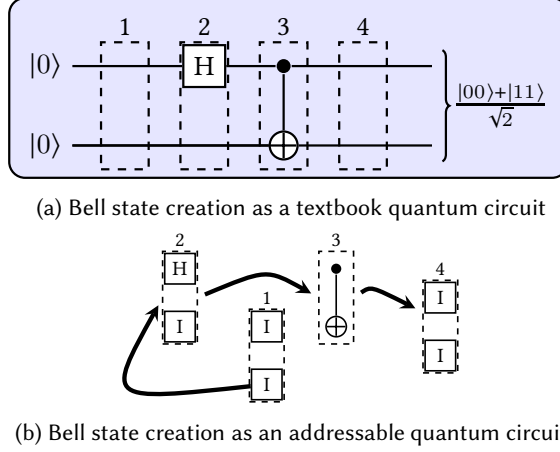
1 2 3 4

$|0\rangle$ H

$|0\rangle$

$\frac{|00\rangle+|11\rangle}{\sqrt{2}}$

(a) Bell state creation as a textbook quantum circuit

2 H I

1 I I

3

4 I I

(b) Bell state creation as an addressable quantum circui